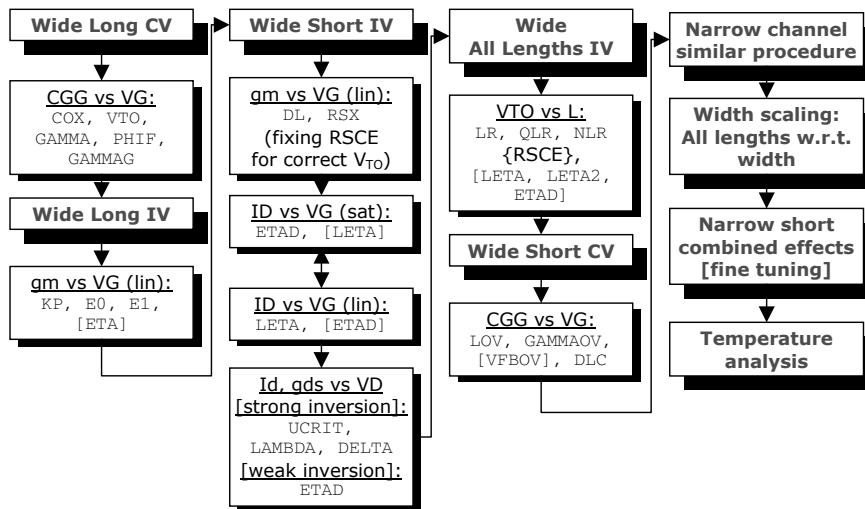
Wide Long CV

CGG vs VG:
COX, VTO, GAMMA, PHIF, GAMMAG

Wide Long IV

gm vs VG (lin):
KP, E0, E1, [ETA]

Wide Short IV

gm vs VG (lin):
DL, RSX
(fixing RSCE for correct $V_{TO}$)

ID vs VG (sat):
ETAD, [LETA]

ID vs VG (lin):
LETA, [ETAD]

Id, gds vs VD
[strong inversion]:
UCRIT, LAMBDA, DELTA
[weak inversion]:
ETAD

Wide
All Lengths IV

VTO vs L:
LR, QLR, NLR
{RSCE},
[LETA, LETA2, ETAD]

Wide Short CV

CGG vs VG:
LOV, GAMMAOV, [VFBOV], DLC

Narrow channel similar procedure

Width scaling:
All lengths w.r.t. width

Narrow short combined effects [fine tuning]

Temperature analysis